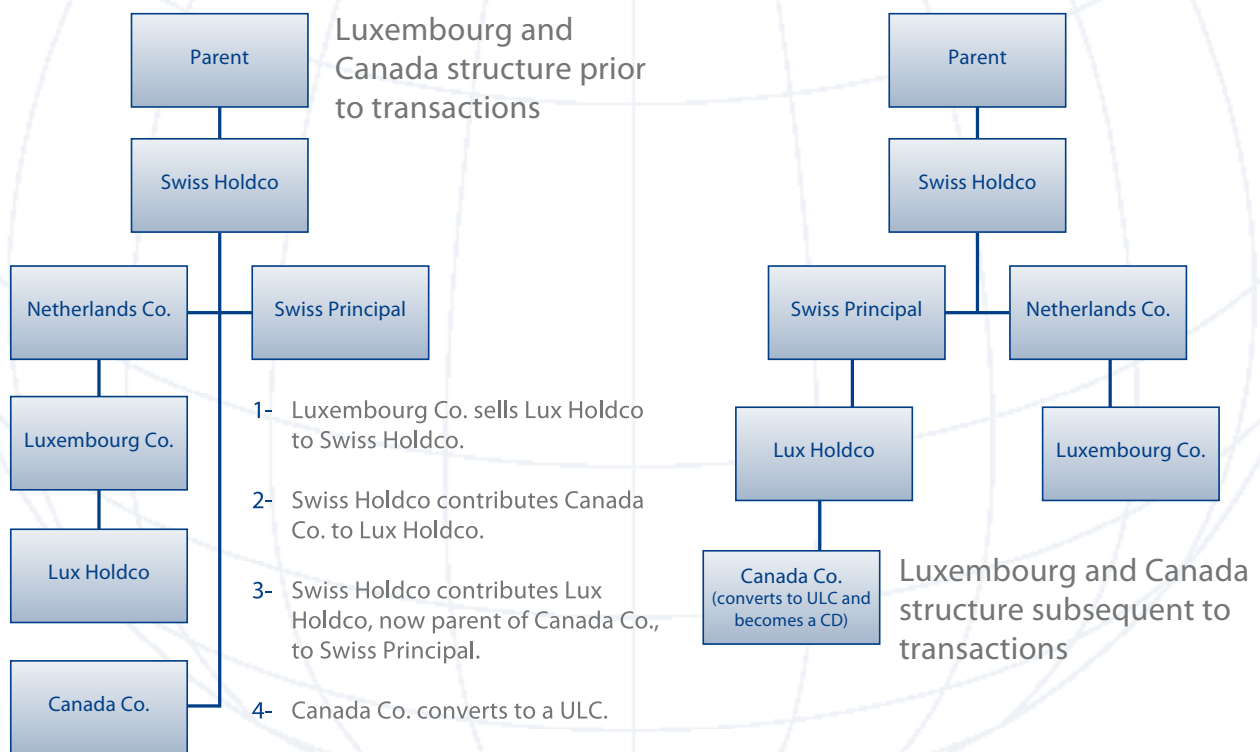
Luxembourg and Canada structure prior to transactions

Parent

Swiss Holdco

Netherlands Co.

Swiss Principal

Luxembourg Co.

Lux Holdco

Canada Co.

1- Luxembourg Co. sells Lux Holdco to Swiss Holdco.

2- Swiss Holdco contributes Canada Co. to Lux Holdco.

3- Swiss Holdco contributes Lux Holdco, now parent of Canada Co., to Swiss Principal.

4- Canada Co. converts to a ULC.

Parent

Swiss Holdco

Swiss Principal

Netherlands Co.

Lux Holdco

Luxembourg Co.

Canada Co. (converts to ULC and becomes a CD)

Luxembourg and Canada structure subsequent to transactions